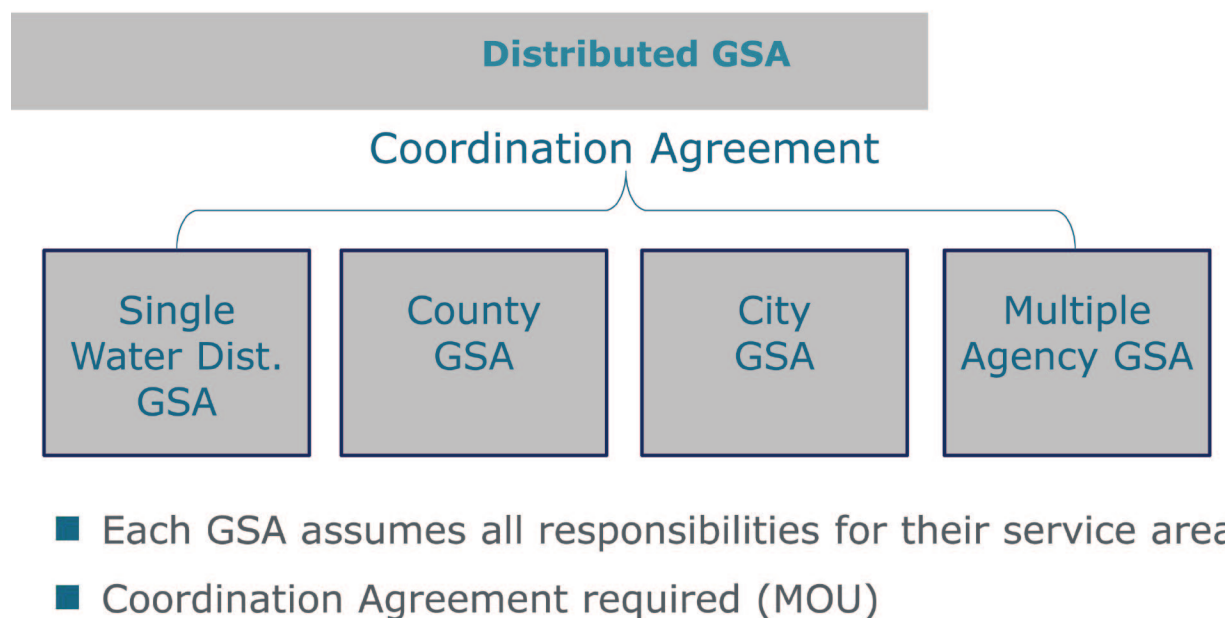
Distributed GSA

Coordination Agreement

Single Water Dist. GSA

County GSA

City GSA

Multiple Agency GSA

■ Each GSA assumes all responsibilities for their service area

■ Coordination Agreement required (MOU)